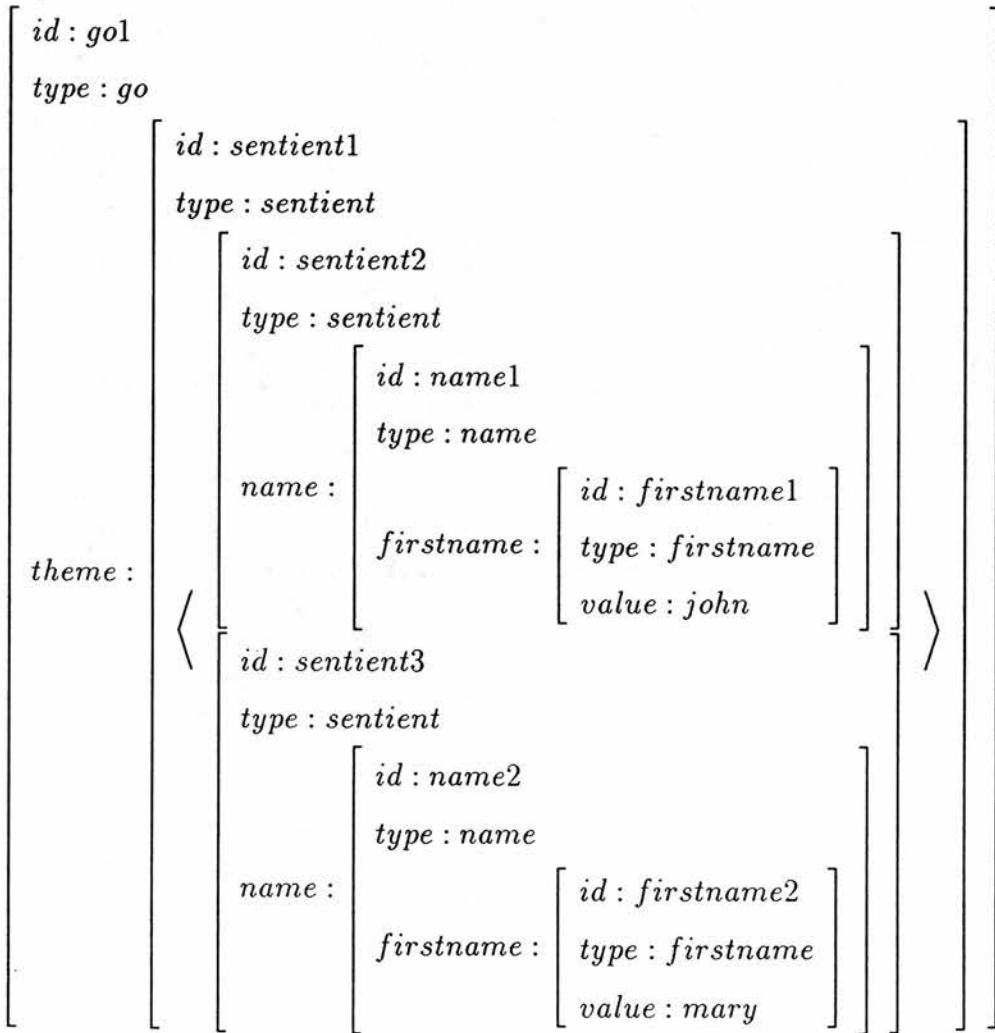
$$\begin{bmatrix} id: go1 \\ type: go \\ theme: \begin{bmatrix} id: sentient1 \\ type: sentient \\ \left\langle \begin{matrix} \begin{bmatrix} id: sentient2 \\ type: sentient \\ name: \begin{bmatrix} id: name1 \\ type: name \\ firstname: \begin{bmatrix} id: firstname1 \\ type: firstname \\ value: john \end{bmatrix} \end{bmatrix} \end{bmatrix} \\ \begin{bmatrix} id: sentient3 \\ type: sentient \\ name: \begin{bmatrix} id: name2 \\ type: name \\ firstname: \begin{bmatrix} id: firstname2 \\ type: firstname \\ value: mary \end{bmatrix} \end{bmatrix} \end{bmatrix} \end{matrix} \right\rangle \end{bmatrix} \end{bmatrix}$$